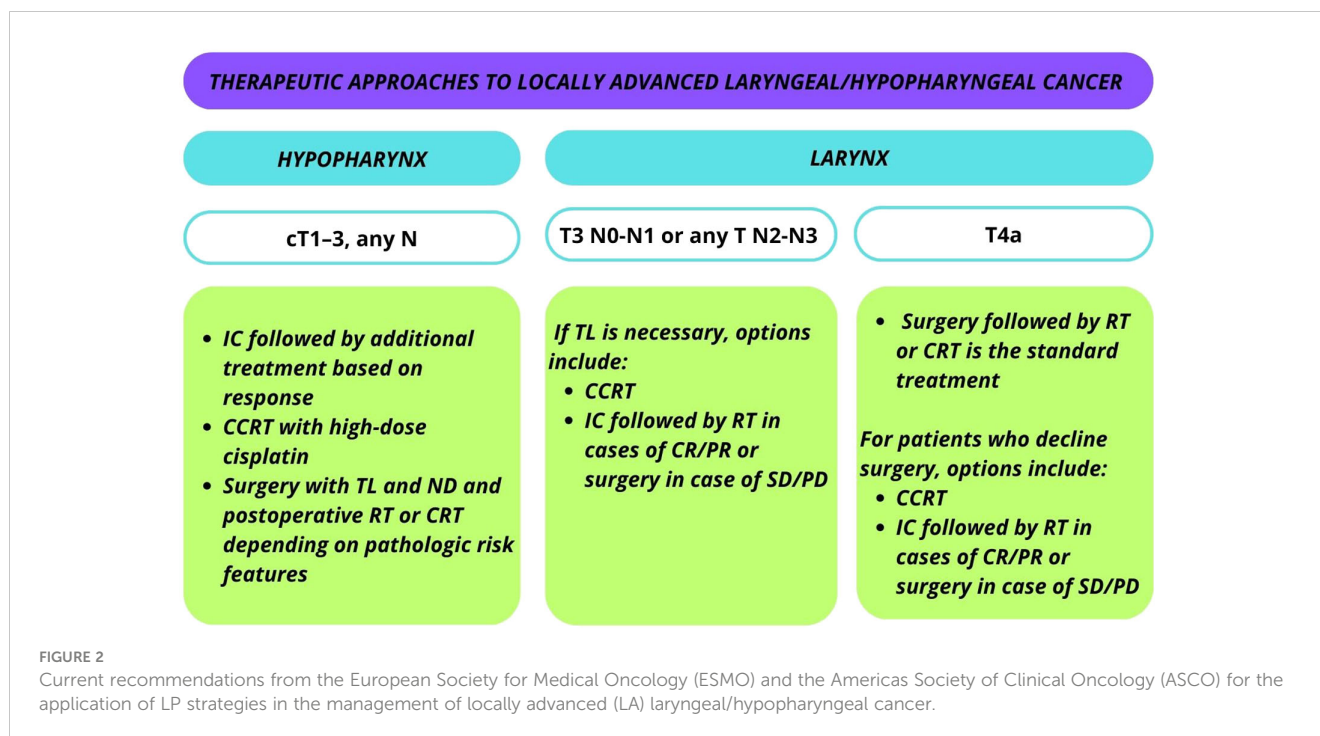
THERAPEUTIC APPROACHES TO LOCALLY ADVANCED LARYNGEAL/HYPOPHARYNGEAL CANCER

HYPOPHARYNX

LARYNX

cT1–3, any N

T3 N0-N1 or any T N2-N3

T4a

- IC followed by additional treatment based on response
- CCRT with high-dose cisplatin
- Surgery with TL and ND and postoperative RT or CRT depending on pathologic risk features

If TL is necessary, options include:
- CCRT
- IC followed by RT in cases of CR/PR or surgery in case of SD/PD

- Surgery followed by RT or CRT is the standard treatment

For patients who decline surgery, options include:
- CCRT
- IC followed by RT in cases of CR/PR or surgery in case of SD/PD

FIGURE 2
Current recommendations from the European Society for Medical Oncology (ESMO) and the Americas Society of Clinical Oncology (ASCO) for the application of LP strategies in the management of locally advanced (LA) laryngeal/hypopharyngeal cancer.